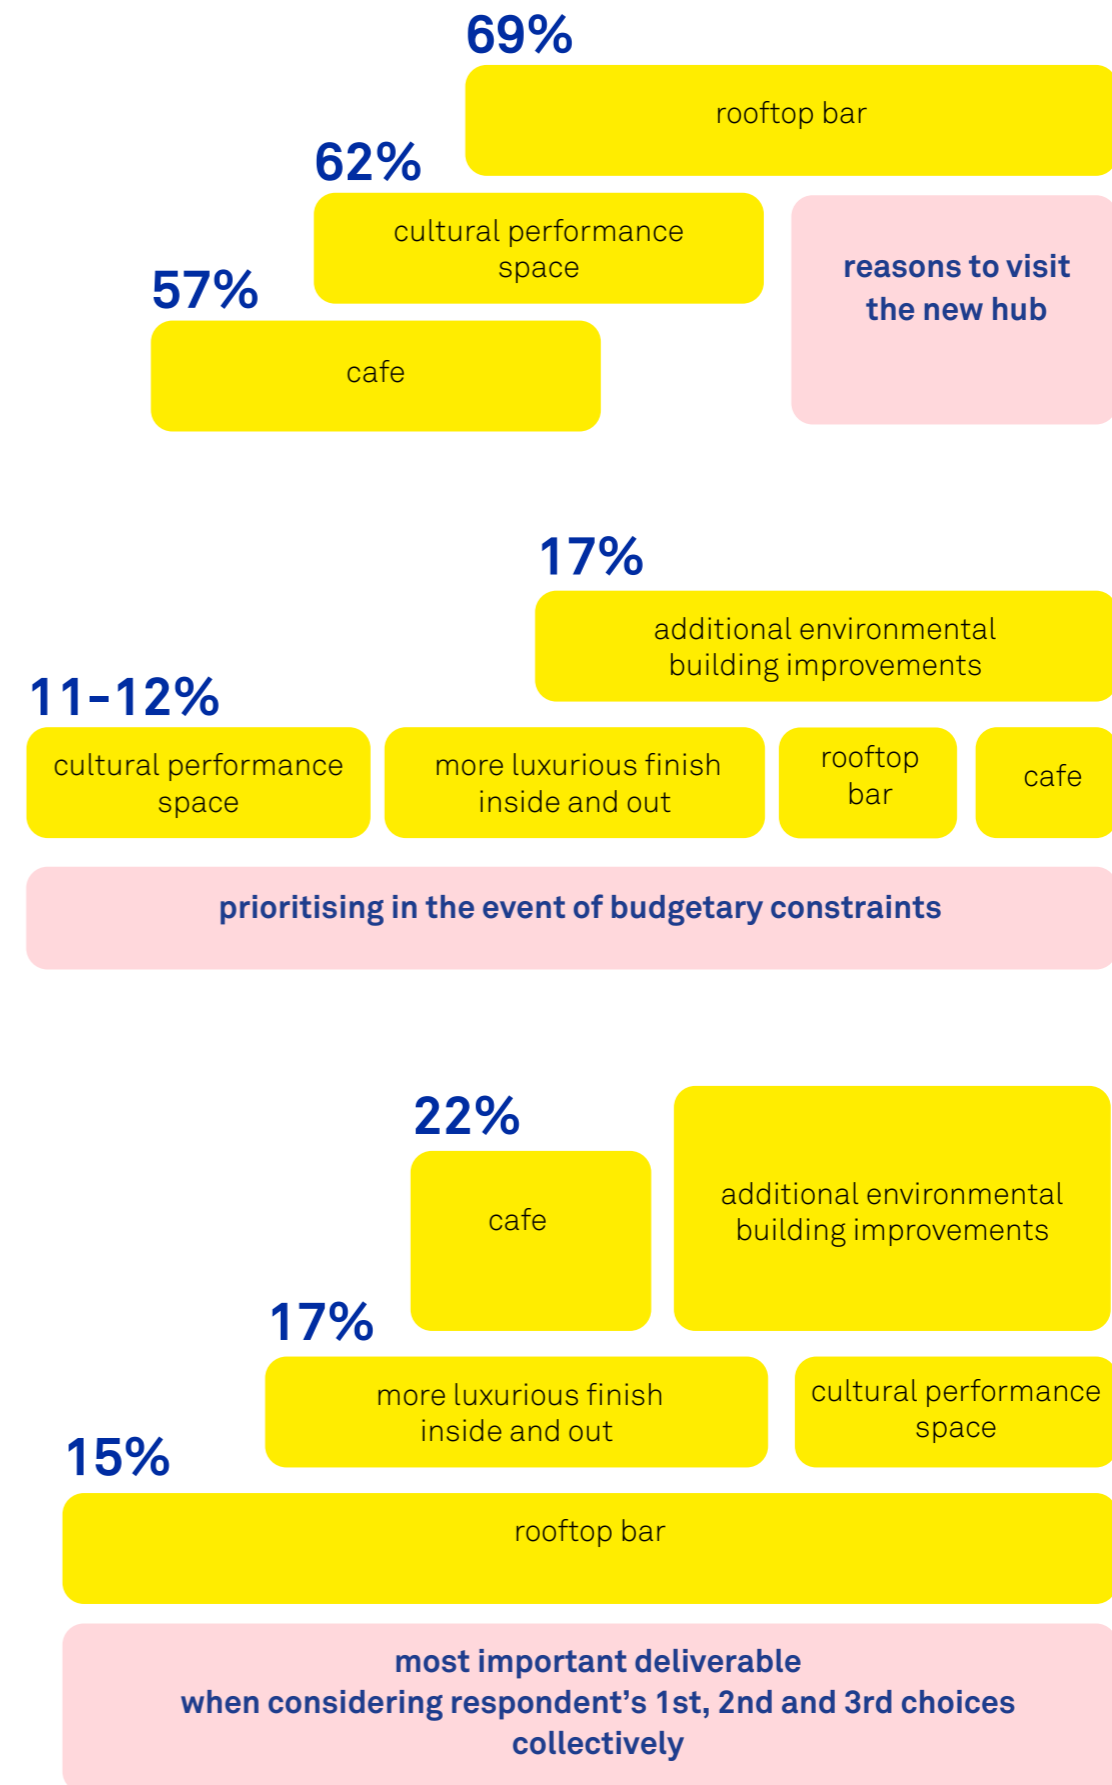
69%

rooftop bar

62%

cultural performance space

reasons to visit the new hub

57%

cafe

17%

additional environmental building improvements

11-12%

cultural performance space

more luxurious finish inside and out

rooftop bar

cafe

prioritising in the event of budgetary constraints

22%

cafe

additional environmental building improvements

17%

more luxurious finish inside and out

cultural performance space

15%

rooftop bar

most important deliverable when considering respondent's 1st, 2nd and 3rd choices collectively